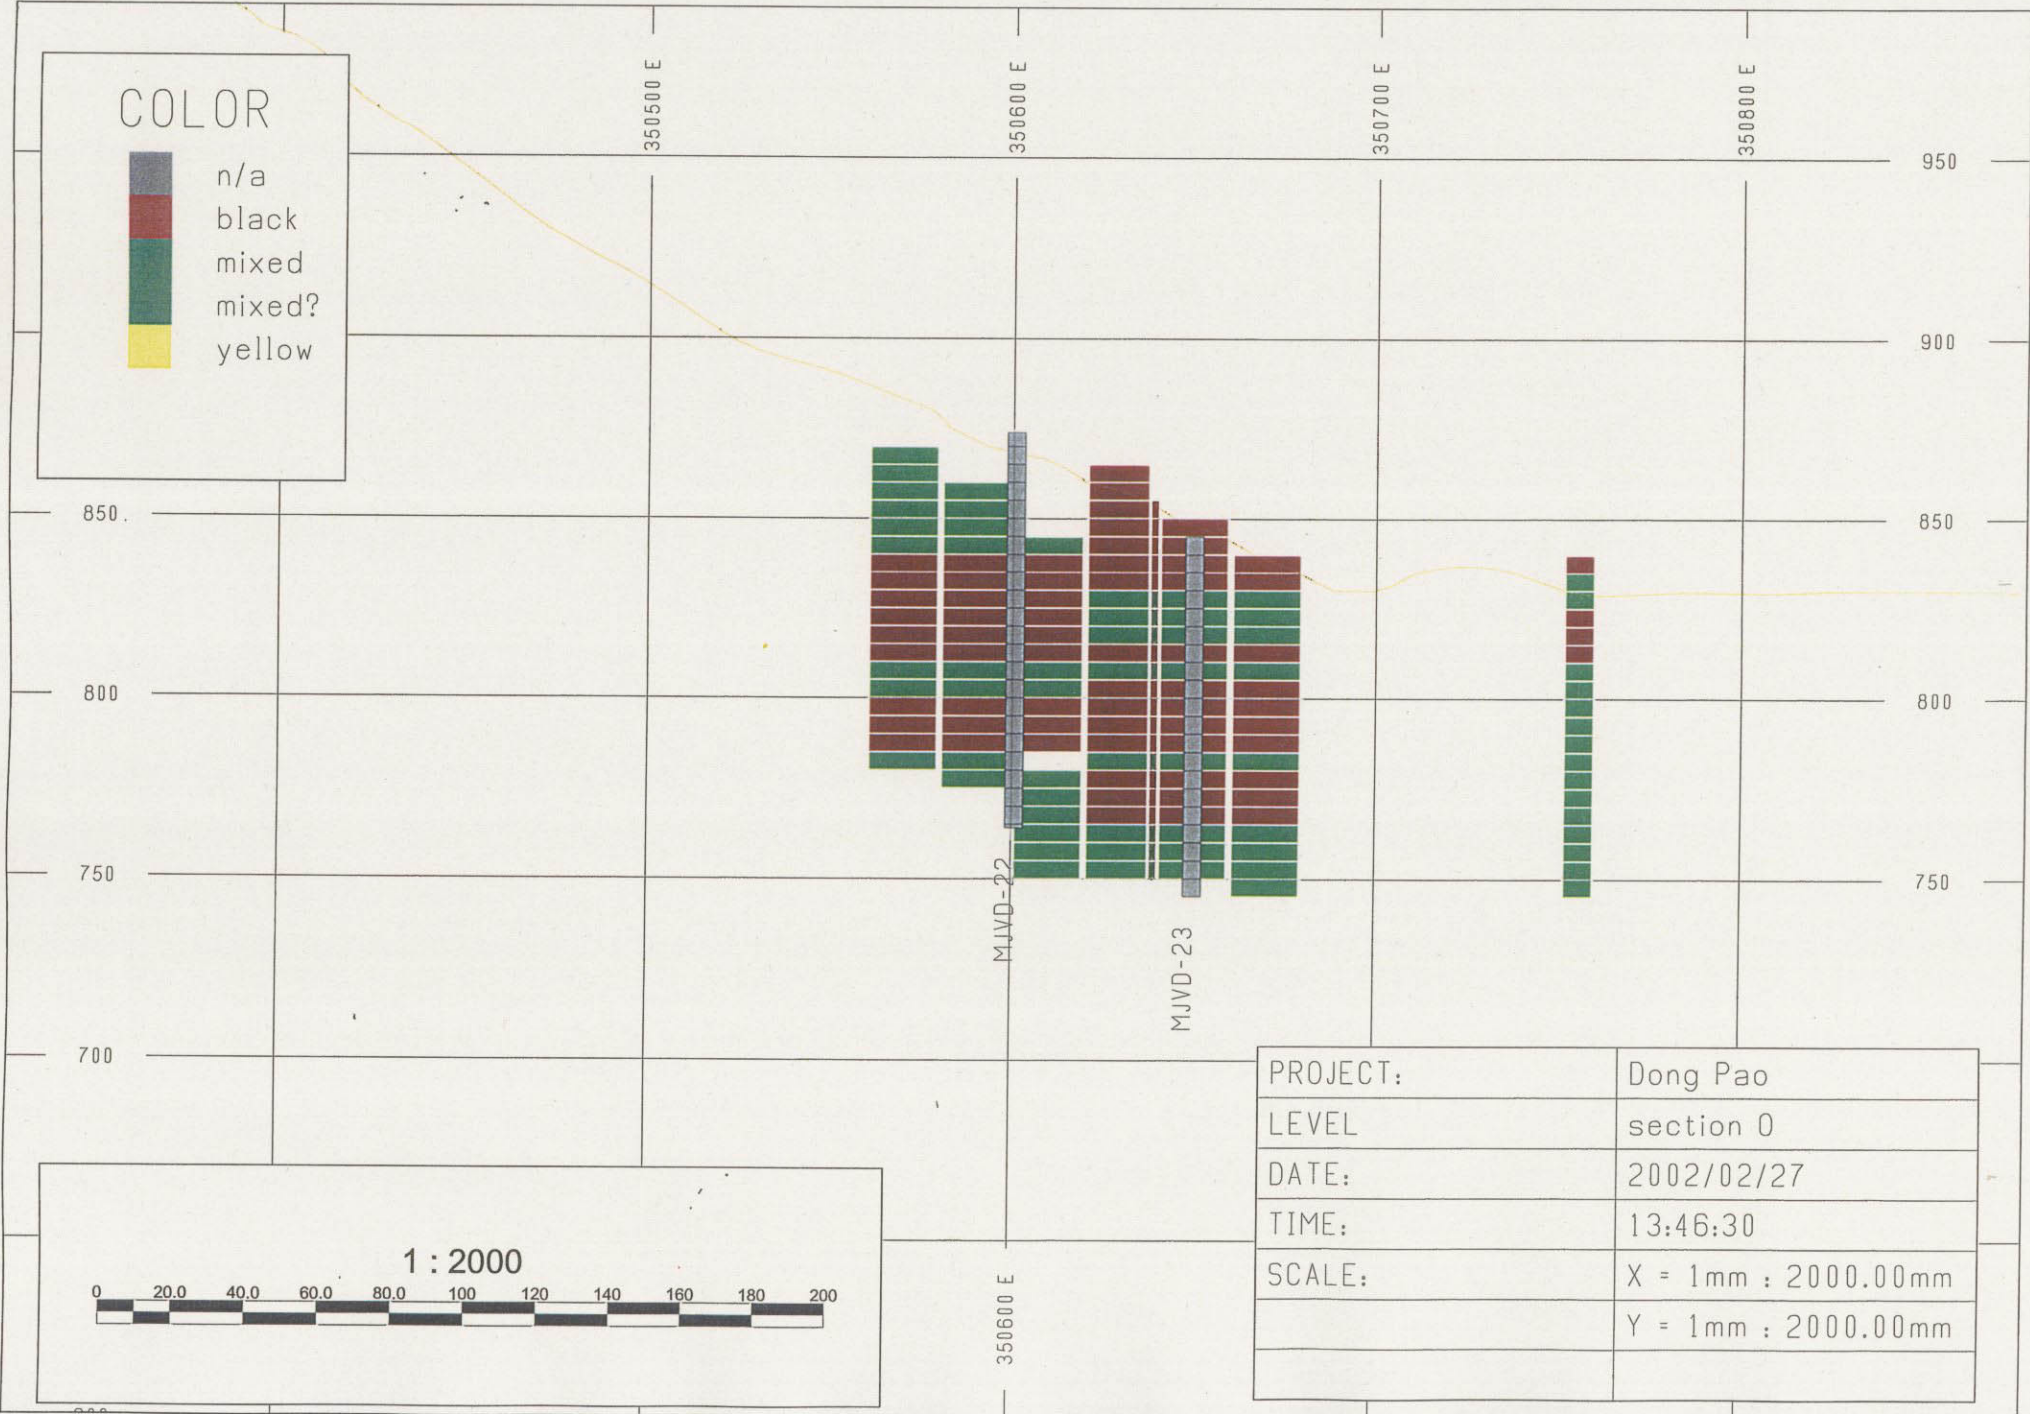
COLOR
n/a
black
mixed
mixed?
yellow

350500 E
350600 E
350700 E
350800 E

950
900
850
800
750
700

MJVD-22
MJVD-23

| PROJECT: | Dong Pao |
|---|---|
| LEVEL | section 0 |
| DATE: | 2002/02/27 |
| TIME: | 13:46:30 |
| SCALE: | X = 1mm : 2000.00mm |
| | Y = 1mm : 2000.00mm |
| | |

1 : 2000
0 20.0 40.0 60.0 80.0 100 120 140 160 180 200

350600 E